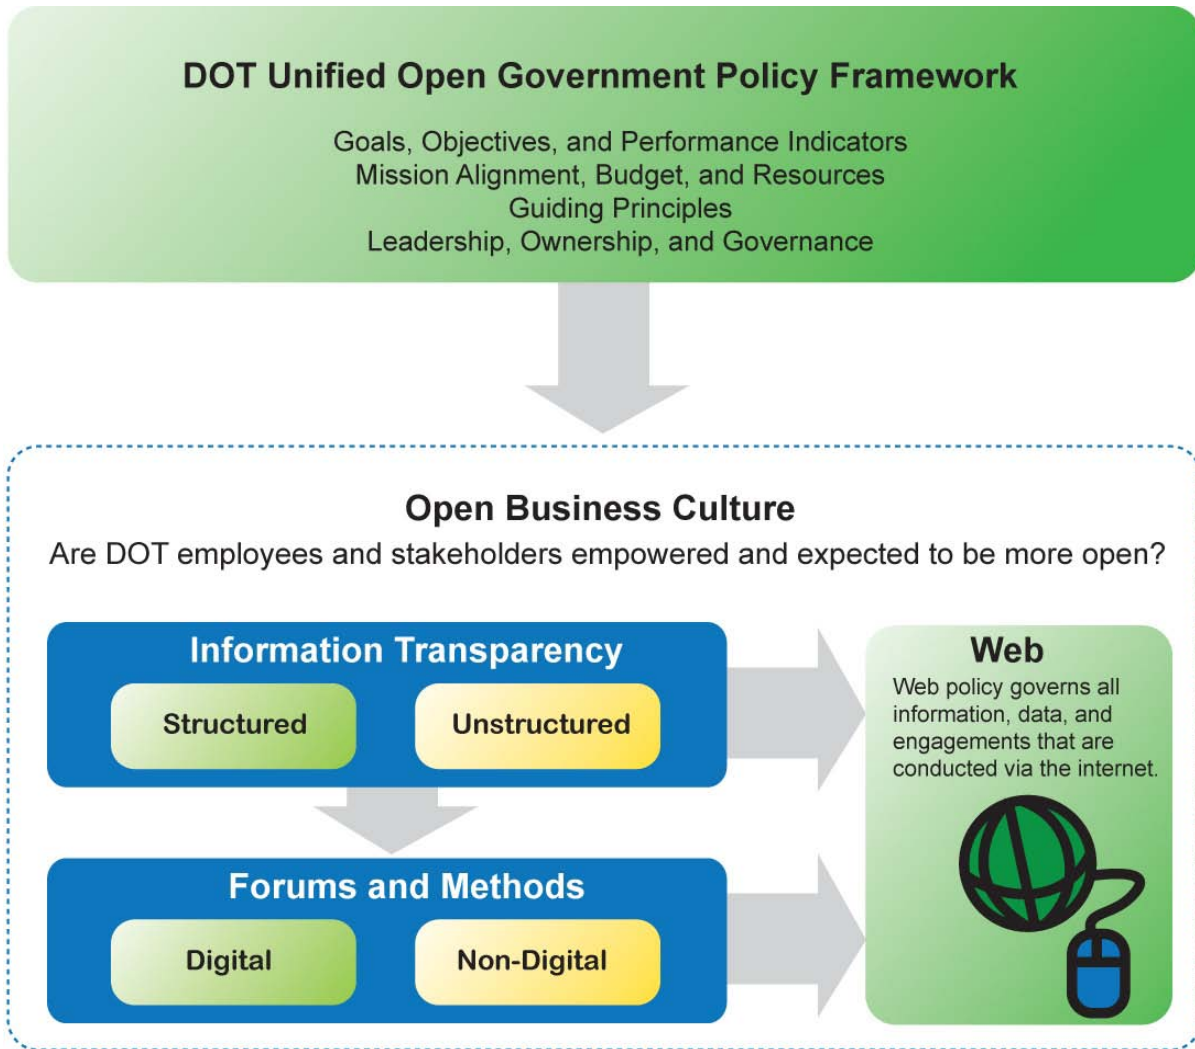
DOT Unified Open Government Policy Framework

Goals, Objectives, and Performance Indicators
Mission Alignment, Budget, and Resources
Guiding Principles
Leadership, Ownership, and Governance

Open Business Culture

Are DOT employees and stakeholders empowered and expected to be more open?

Information Transparency

Structured

Unstructured

Forums and Methods

Digital

Non-Digital

Web

Web policy governs all information, data, and engagements that are conducted via the internet.